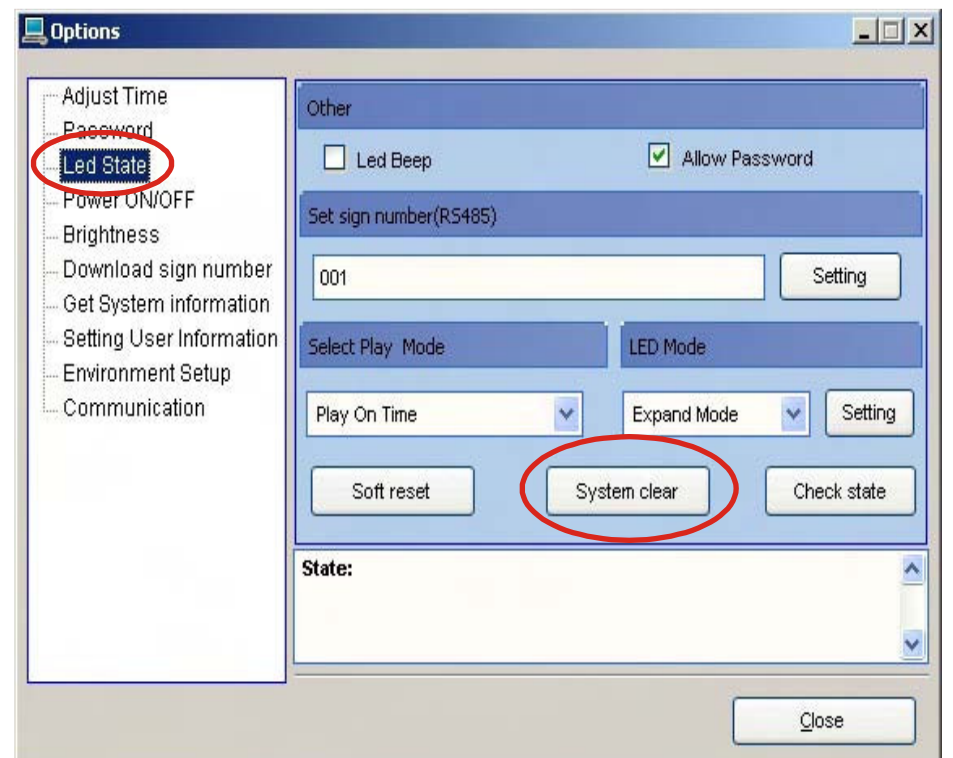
Options

Adjust Time
Password
Led State
Power ON/OFF
Brightness
Download sign number
Get System information
Setting User Information
Environment Setup
Communication

Other

Led Beep

Allow Password

Set sign number(RS485)

001

Setting

Select Play Mode

LED Mode

Play On Time

Expand Mode

Setting

Soft reset

System clear

Check state

State:

Close